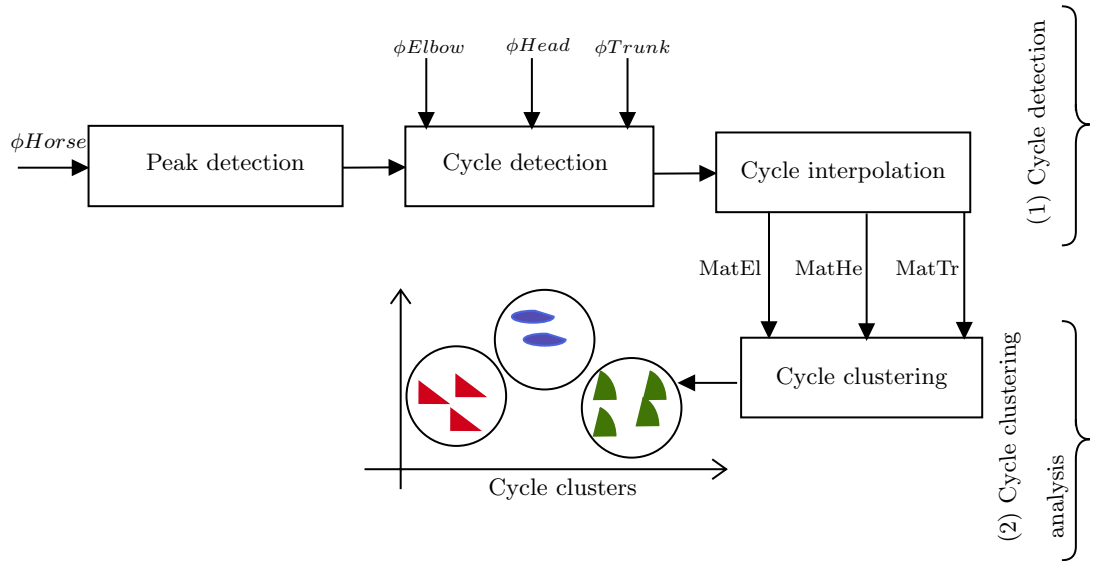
$\phi Elbow$ $\phi Head$ $\phi Trunk$

$\phi Horse$

Peak detection

Cycle detection

Cycle interpolation

(1) Cycle detection

MatEl MatHe MatTr

Cycle clustering

(2) Cycle clustering analysis

Cycle clusters